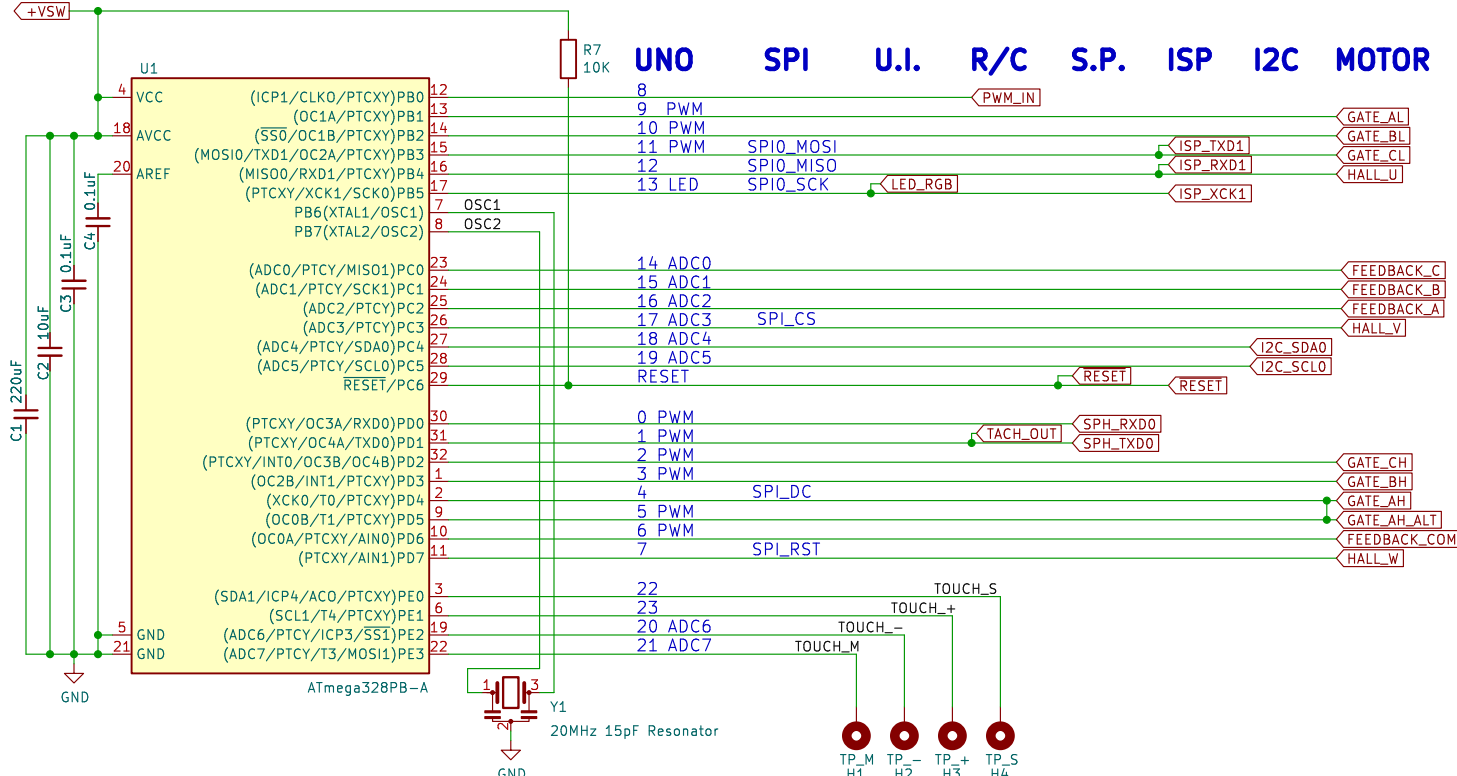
+VSW

R7
10K

UNO SPI U.I. R/C S.P. ISP I2C MOTOR

U1

4 VCC
18 AVCC
20 AREF

(ICP1/CLKO/PTCXY)PB0 12
(OC1A/PTCXY)PB1 13
($\overline{SS0}$/OC1B/PTCXY)PB2 14
(MOSI0/TXD1/OC2A/PTCXY)PB3 15
(MISO0/RXD1/PTCXY)PB4 16
(PTCXY/XCK1/SCK0)PB5 17
PB6(XTAL1/OSC1) 7 OSC1
PB7(XTAL2/OSC2) 8 OSC2

(ADC0/PTCY/MISO1)PC0 23
(ADC1/PTCY/SCK1)PC1 24
(ADC2/PTCY)PC2 25
(ADC3/PTCY)PC3 26
(ADC4/PTCY/SDA0)PC4 27
(ADC5/PTCY/SCL0)PC5 28
$\overline{RESET}$/PC6 29

(PTCXY/OC3A/RXD0)PD0 30
(PTCXY/OC4A/TXD0)PD1 31
(PTCXY/INT0/OC3B/OC4B)PD2 32
(OC2B/INT1/PTCXY)PD3 1
(XCK0/T0/PTCXY)PD4 2
(OC0B/T1/PTCXY)PD5 9
(OC0A/PTCY/AIN0)PD6 10
(PTCXY/AIN1)PD7 11

(SDA1/ICP4/ACO/PTCXY)PE0 3
(SCL1/T4/PTCXY)PE1 6
(ADC6/PTCY/ICP3/$\overline{SS1}$)PE2 19
(ADC7/PTCY/T3/MOSI1)PE3 22

5 GND
21 GND

ATmega328PB-A

C4 0.1uF
C3 0.1uF
C2 10uF
C1 220uF

GND

8 PWM_IN
9 PWM GATE_AL
10 PWM GATE_BL
11 PWM SPI0_MOSI ISP_TXD1 GATE_CL
12 SPI0_MISO ISP_RXD1 HALL_U
13 LED SPI0_SCK LED_RGB ISP_XCK1

14 ADC0 FEEDBACK_C
15 ADC1 FEEDBACK_B
16 ADC2 FEEDBACK_A
17 ADC3 SPI_CS HALL_V
18 ADC4 I2C_SDA0
19 ADC5 I2C_SCL0
RESET RESET RESET

0 PWM SPH_RXD0
1 PWM TACH_OUT SPH_TXD0
2 PWM GATE_CH
3 PWM GATE_BH
4 SPI_DC GATE_AH
5 PWM GATE_AH_ALT
6 PWM FEEDBACK_COM
7 SPI_RST HALL_W

22 TOUCH_S
23 TOUCH_+
20 ADC6 TOUCH_-
21 ADC7 TOUCH_M

1 2 3
Y1
20MHz 15pF Resonator
GND

TP_M H1
TP_- H2
TP_+ H3
TP_S H4